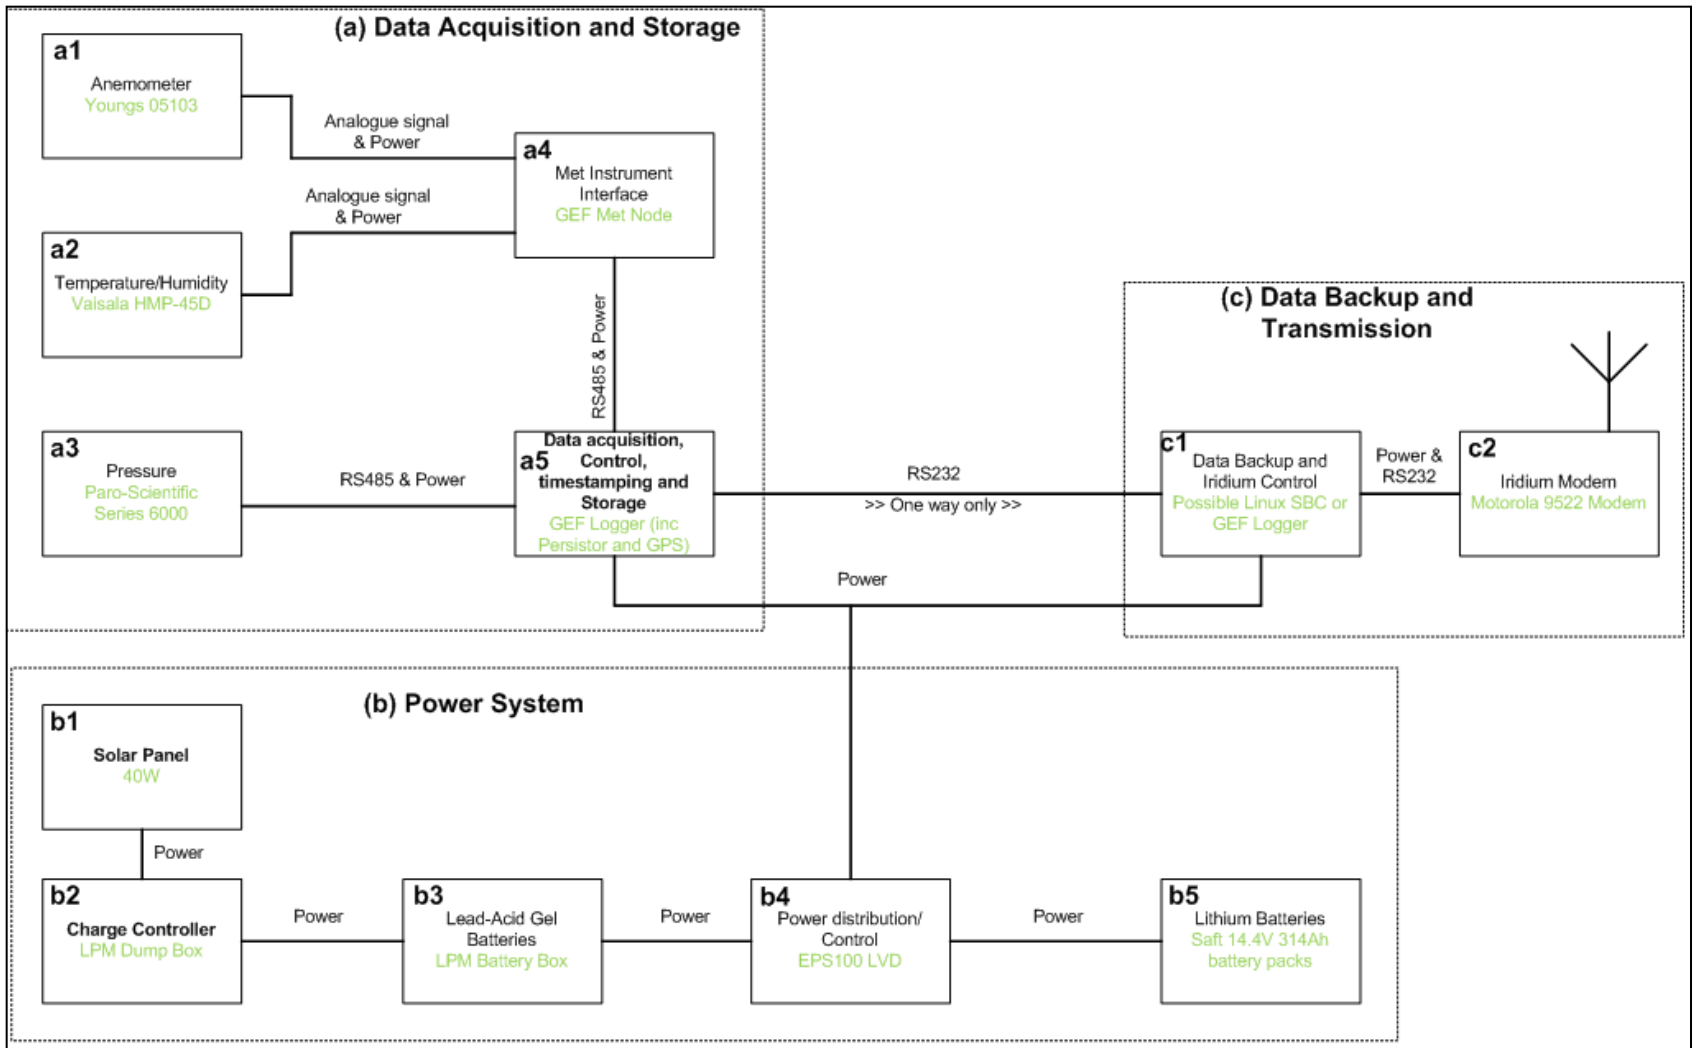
(a) Data Acquisition and Storage

a1
Anemometer
Youngs 05103

Analogue signal & Power

a4
Met Instrument Interface
GEF Met Node

Analogue signal & Power

a2
Temperature/Humidity
Vaisala HMP-45D

RS485 & Power

a3
Pressure
Paro-Scientific Series 6000

RS485 & Power

a5
Data acquisition, Control, timestamping and Storage
GEF Logger (inc Persistor and GPS)

RS232
>> One way only >>

(c) Data Backup and Transmission

c1
Data Backup and Iridium Control
Possible Linux SBC or GEF Logger

Power & RS232

c2
Iridium Modem
Motorola 9522 Modem

Power

(b) Power System

b1
Solar Panel
40W

Power

b2
Charge Controller
LPM Dump Box

Power

b3
Lead-Acid Gel Batteries
LPM Battery Box

Power

b4
Power distribution/ Control
EPS100 LVD

Power

b5
Lithium Batteries
Saft 14.4V 314Ah battery packs